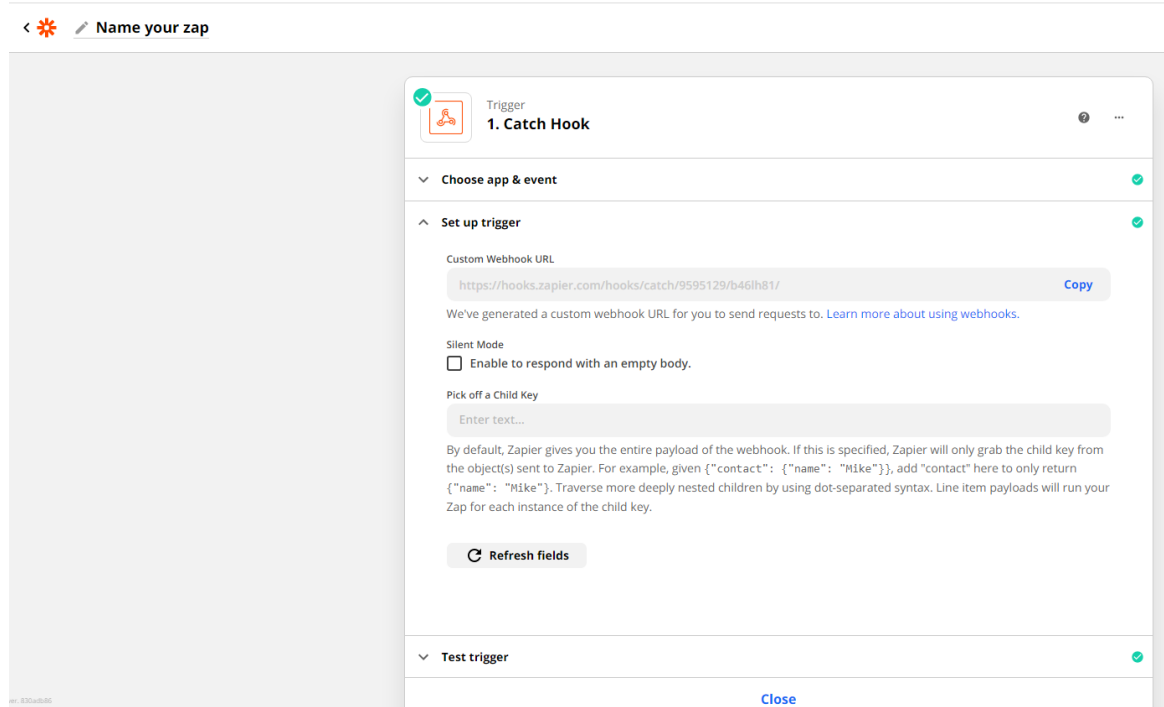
Name your zap

Trigger
1. Catch Hook

Choose app & event

Set up trigger

Custom Webhook URL

https://hooks.zapier.com/hooks/catch/9595129/b46lh81/

Copy

We've generated a custom webhook URL for you to send requests to. Learn more about using webhooks.

Silent Mode

Enable to respond with an empty body.

Pick off a Child Key

Enter text...

By default, Zapier gives you the entire payload of the webhook. If this is specified, Zapier will only grab the child key from the object(s) sent to Zapier. For example, given {"contact": {"name": "Mike"}}, add "contact" here to only return {"name": "Mike"}. Traverse more deeply nested children by using dot-separated syntax. Line item payloads will run your Zap for each instance of the child key.

Refresh fields

Test trigger

Close

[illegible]